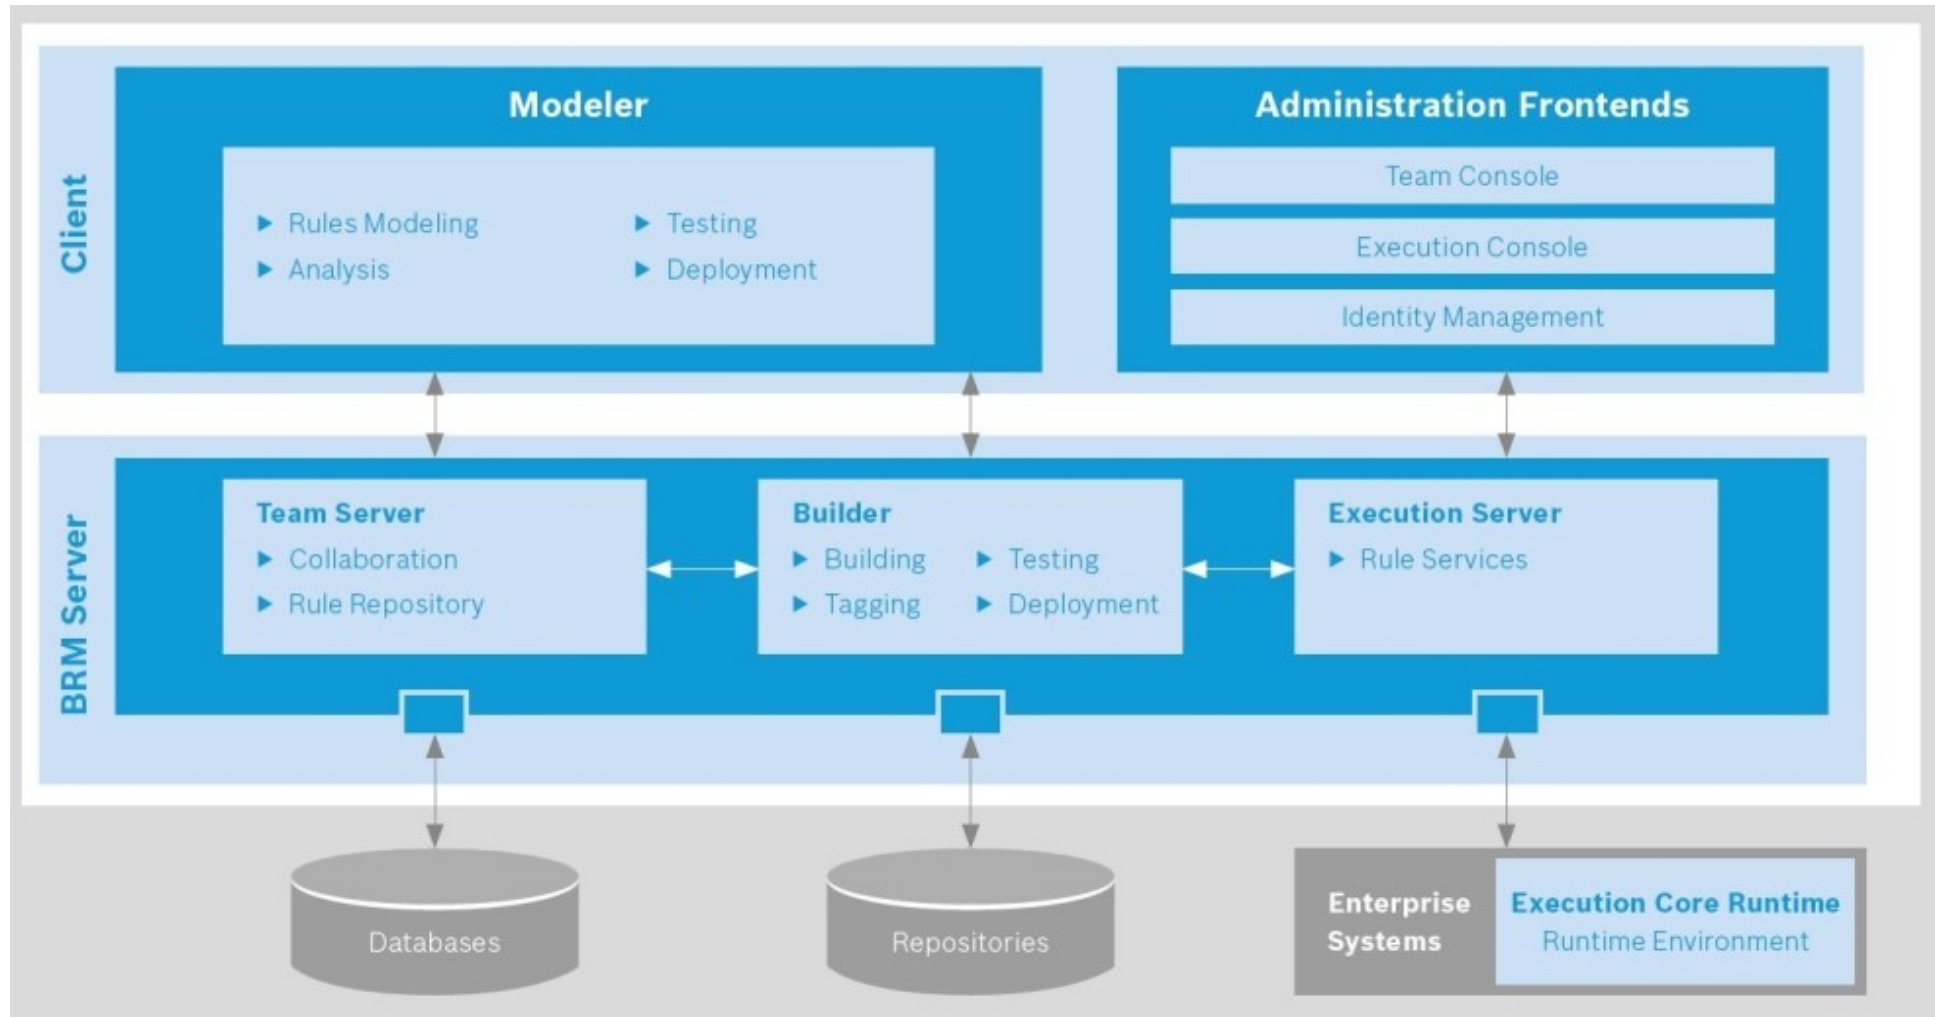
Client

Modeler

▶ Rules Modeling
▶ Analysis

▶ Testing
▶ Deployment

Administration Frontends

Team Console

Execution Console

Identity Management

BRM Server

Team Server
▶ Collaboration
▶ Rule Repository

Builder
▶ Building
▶ Tagging
▶ Testing
▶ Deployment

Execution Server
▶ Rule Services

Databases

Repositories

Enterprise Systems

Execution Core Runtime
Runtime Environment